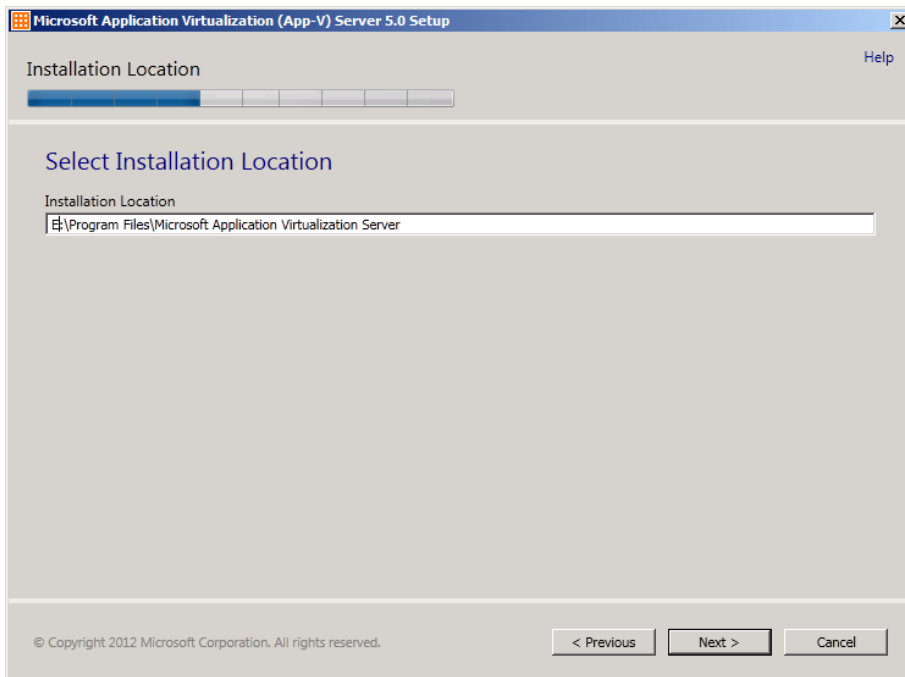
Microsoft Application Virtualization (App-V) Server 5.0 Setup

Installation Location

Help

Select Installation Location

Installation Location

E:\Program Files\Microsoft Application Virtualization Server

© Copyright 2012 Microsoft Corporation. All rights reserved.

< Previous

Next >

Cancel